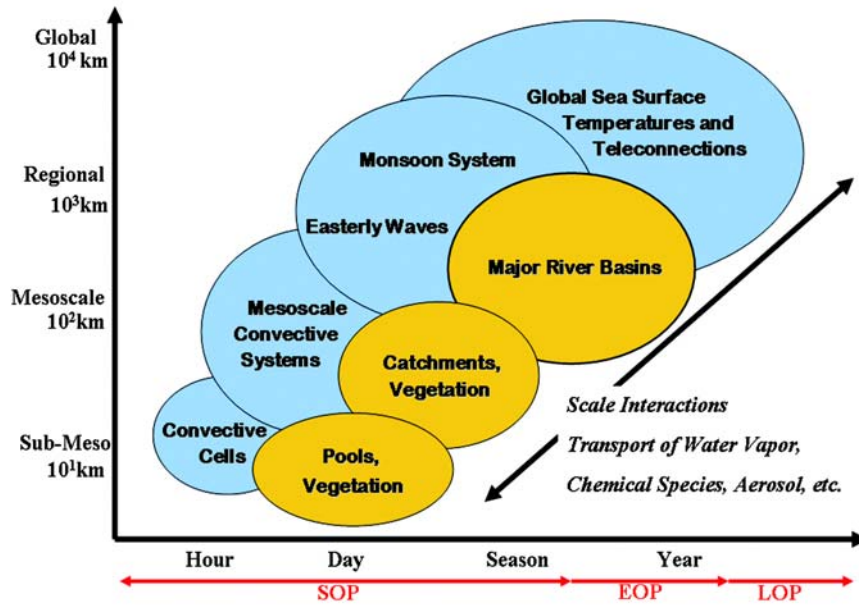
Global
$10^4$ km

Regional
$10^3$km

Mesoscale
$10^2$km

Sub-Meso
$10^1$km

Global Sea Surface Temperatures and Teleconnections

Monsoon System

Easterly Waves

Major River Basins

Mesoscale Convective Systems

Catchments, Vegetation

Convective Cells

Pools, Vegetation

Scale Interactions
Transport of Water Vapor,
Chemical Species, Aerosol, etc.

Hour
Day
Season
Year

SOP
EOP
LOP